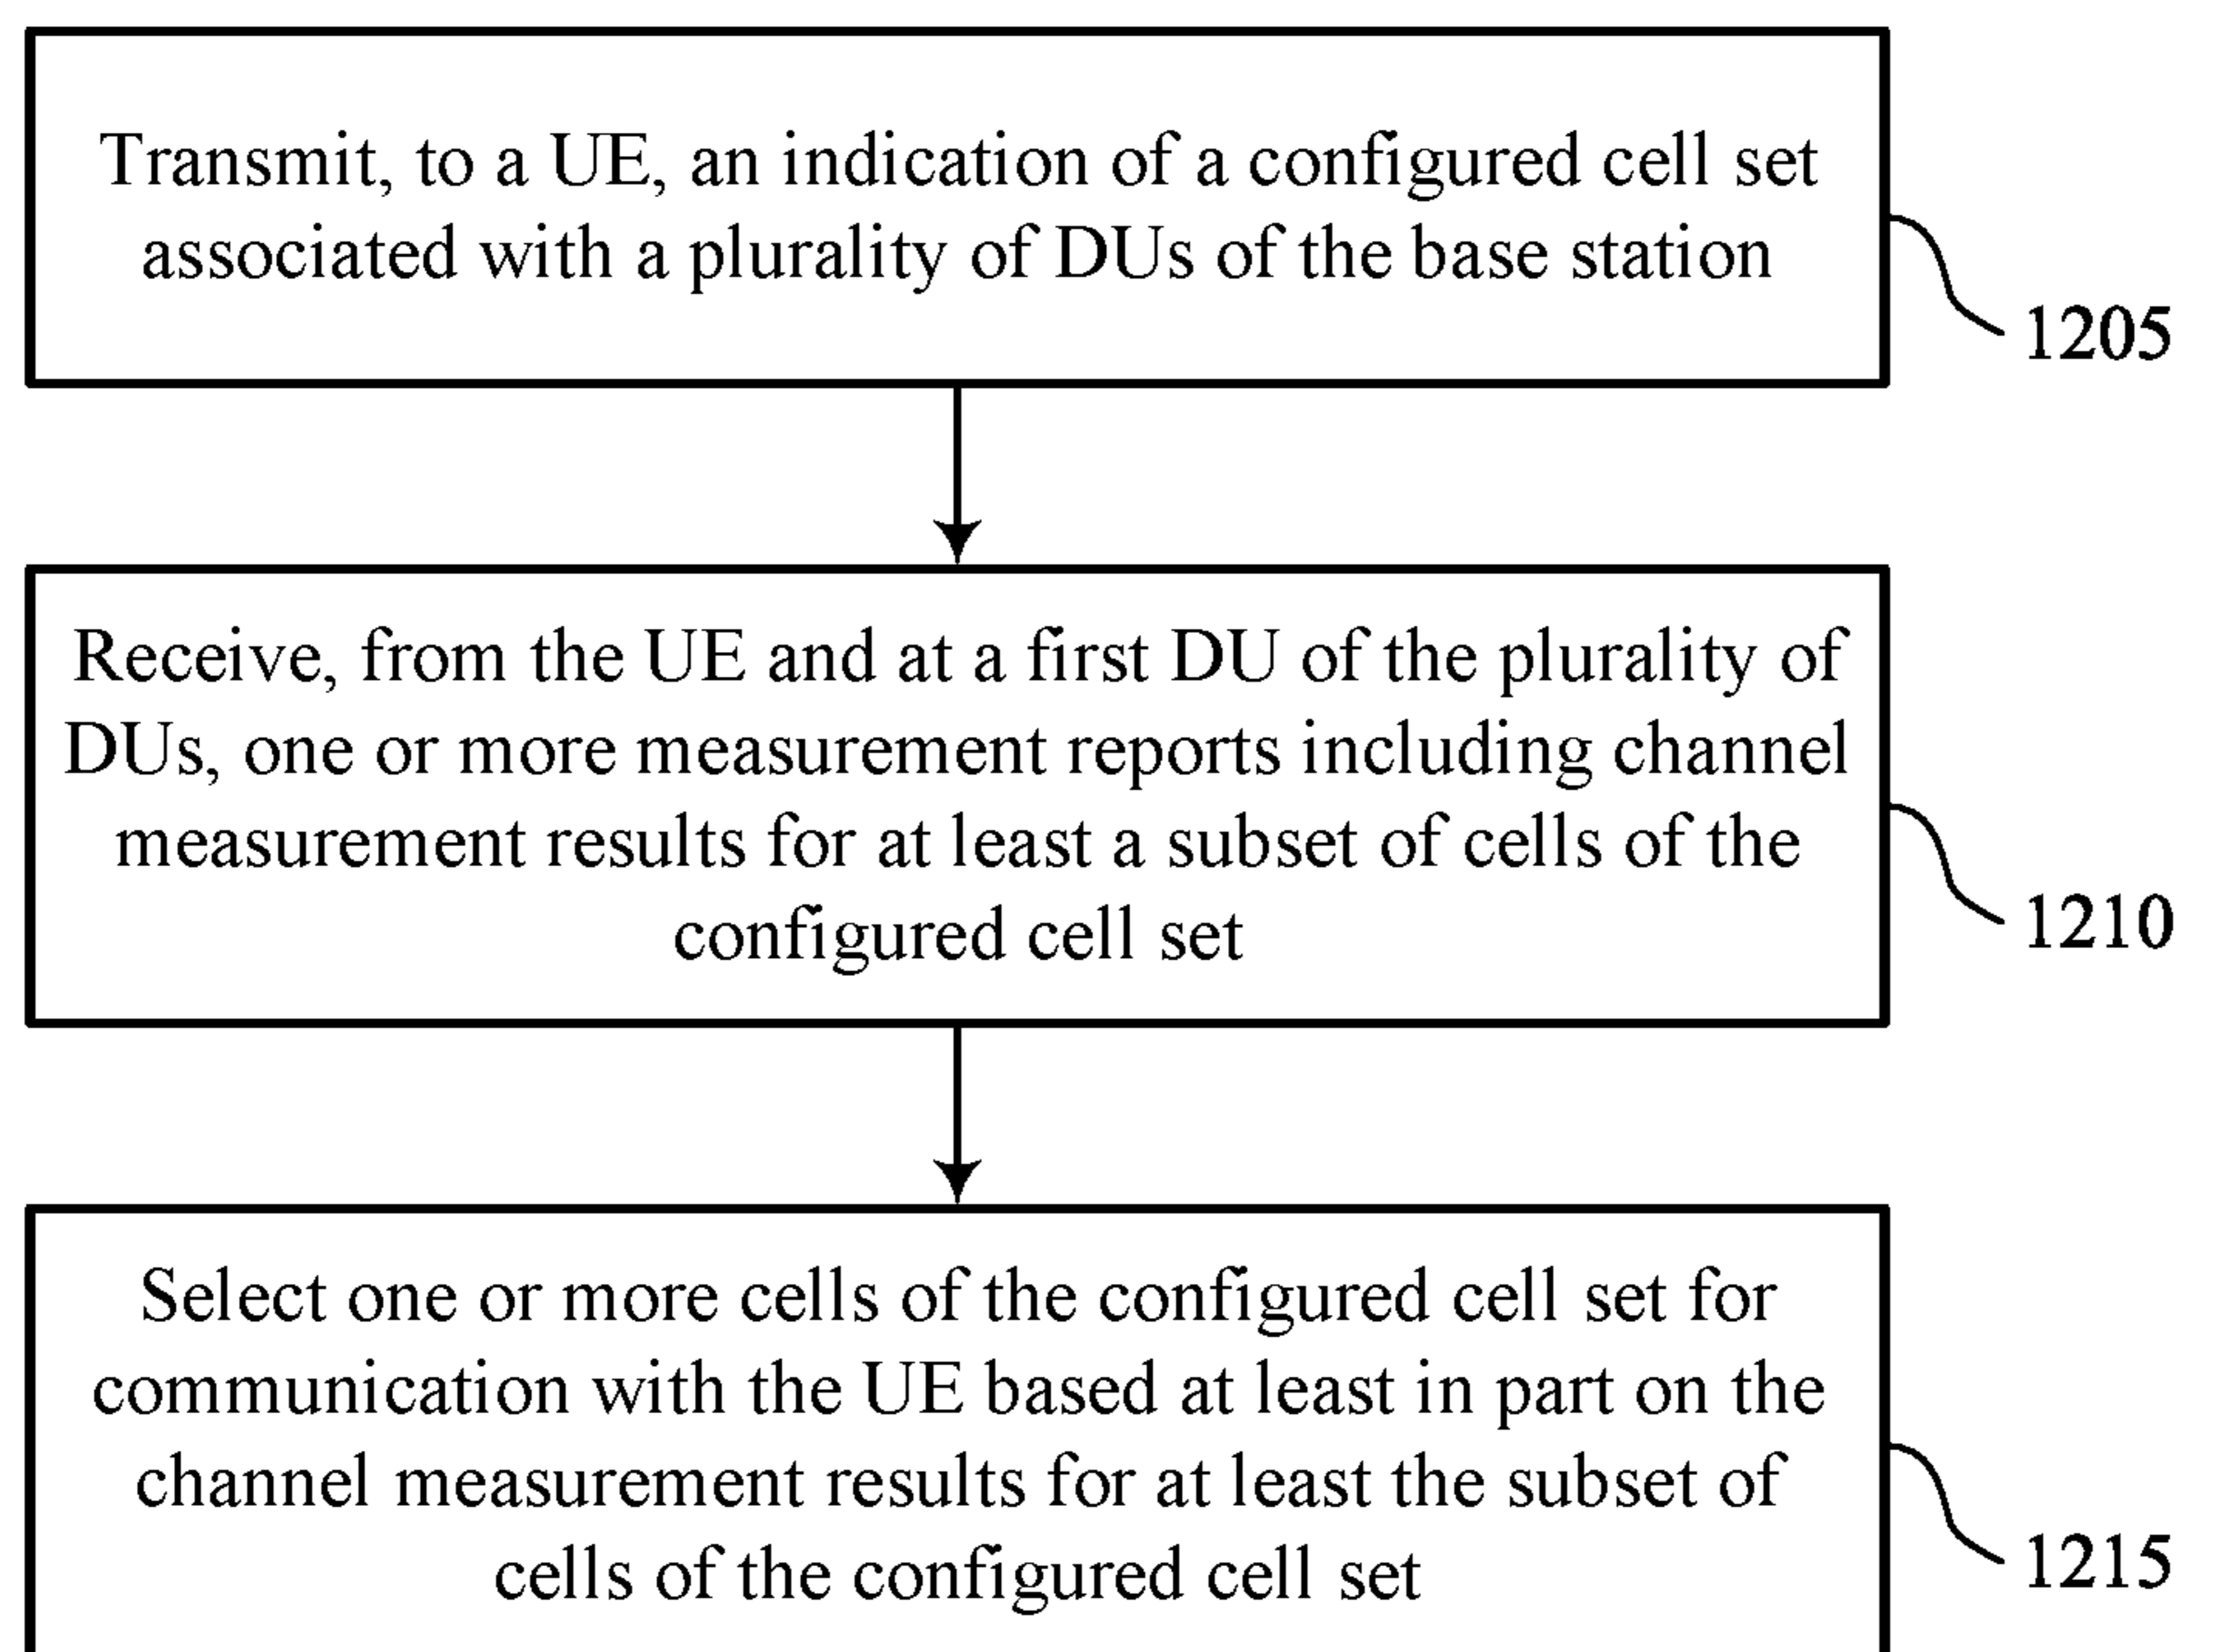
Transmit, to a UE, an indication of a configured cell set associated with a plurality of DUs of the base station

1205

Receive, from the UE and at a first DU of the plurality of DUs, one or more measurement reports including channel measurement results for at least a subset of cells of the configured cell set

1210

Select one or more cells of the configured cell set for communication with the UE based at least in part on the channel measurement results for at least the subset of cells of the configured cell set

1215